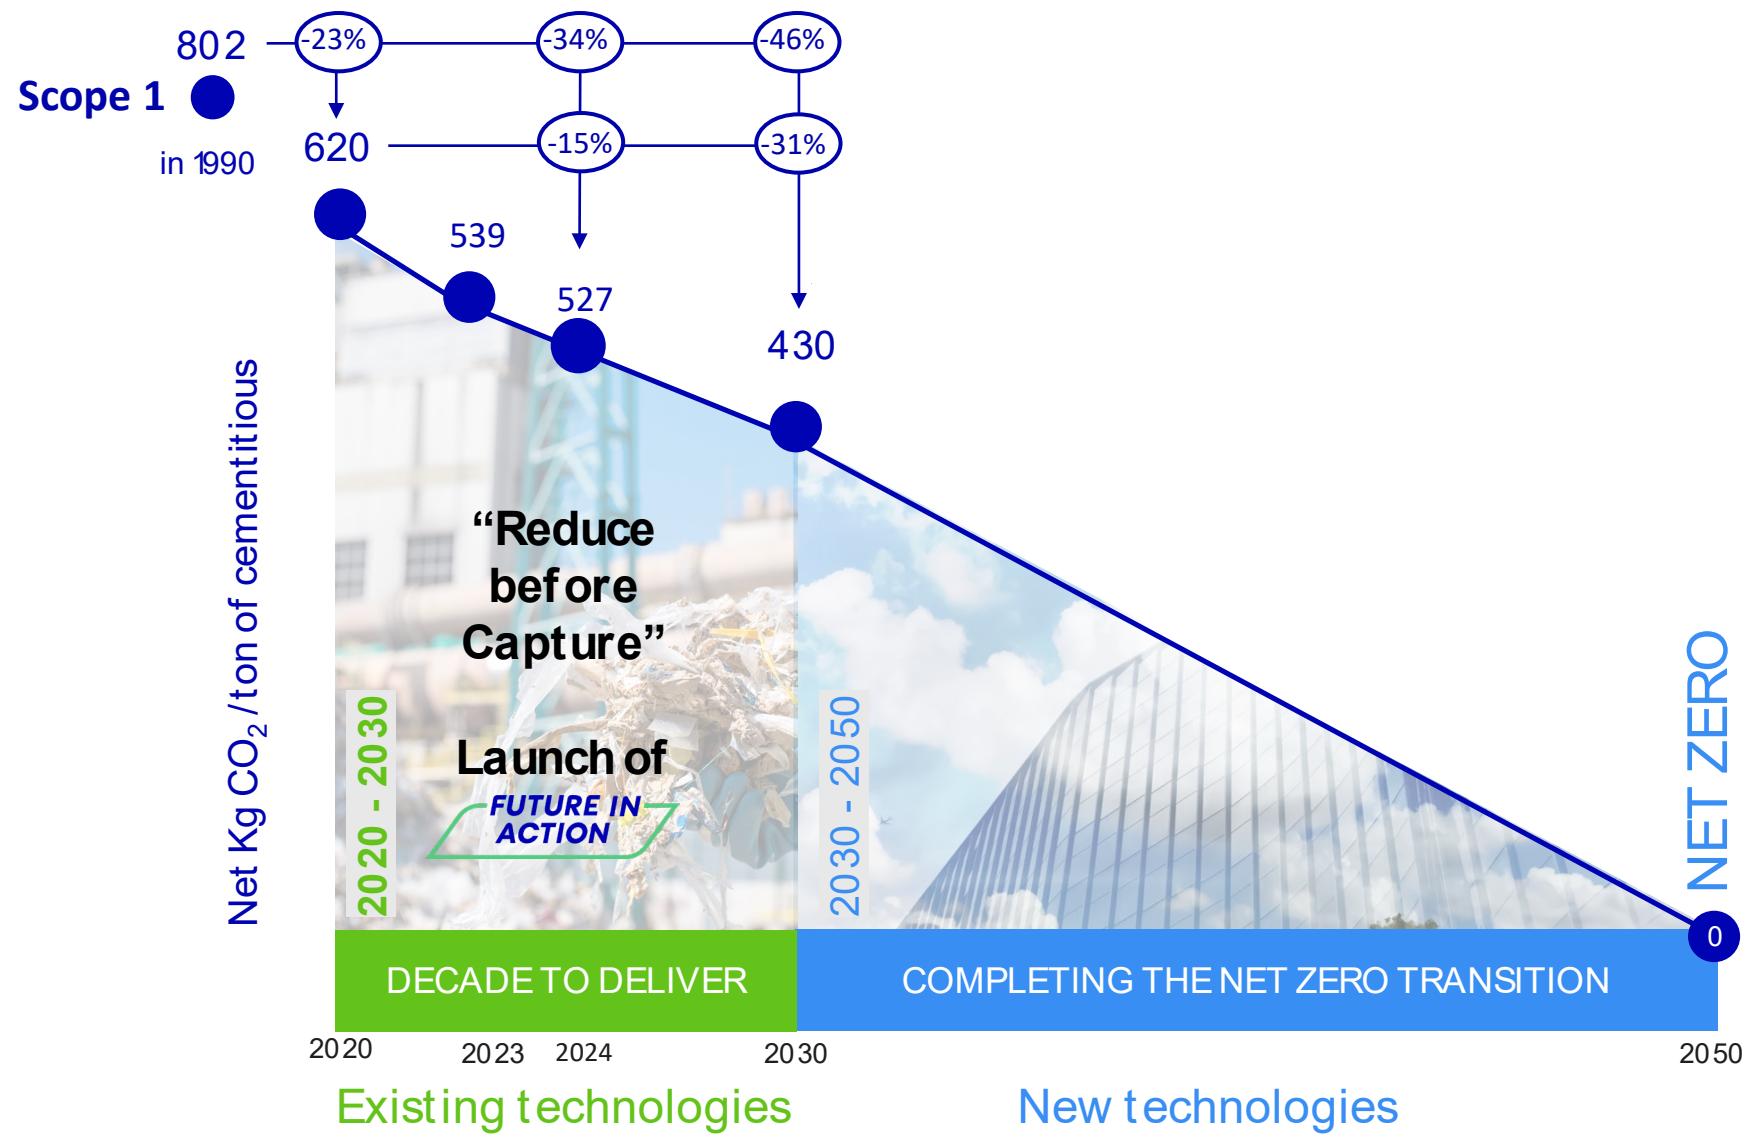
802

-23%

-34%

-46%

Scope 1

620

-15%

-31%

in 1990

539

527

430

Net Kg $CO_2$ /ton of cementitious

“Reduce before Capture”

Launch of

FUTURE IN ACTION

2020 - 2030

2030 - 2050

NET ZERO

0

DECADE TO DELIVER

COMPLETING THE NET ZERO TRANSITION

2020

2023

2024

2030

2050

Existing technologies

New technologies